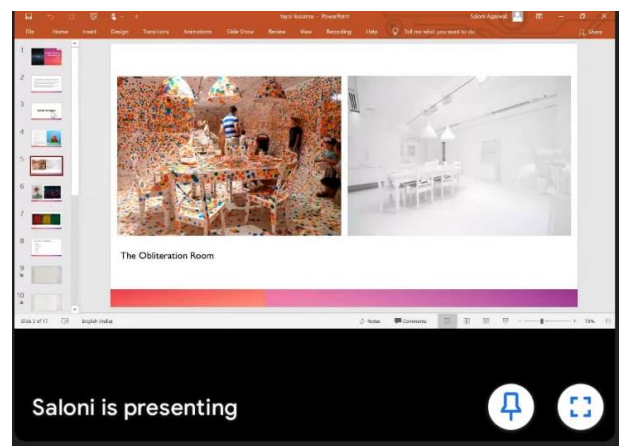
Yayoi Kusama - PowerPoint

Saloni Agarwal

File Home Insert Design Transitions Animations Slide Show Review View Recording Help Tell me what you want to do

Share

1
2
3
4
5
6
7
8
9
10

The Obliteration Room

Slide 5 of 17 English (India) Notes Comments 74%

Saloni is presenting